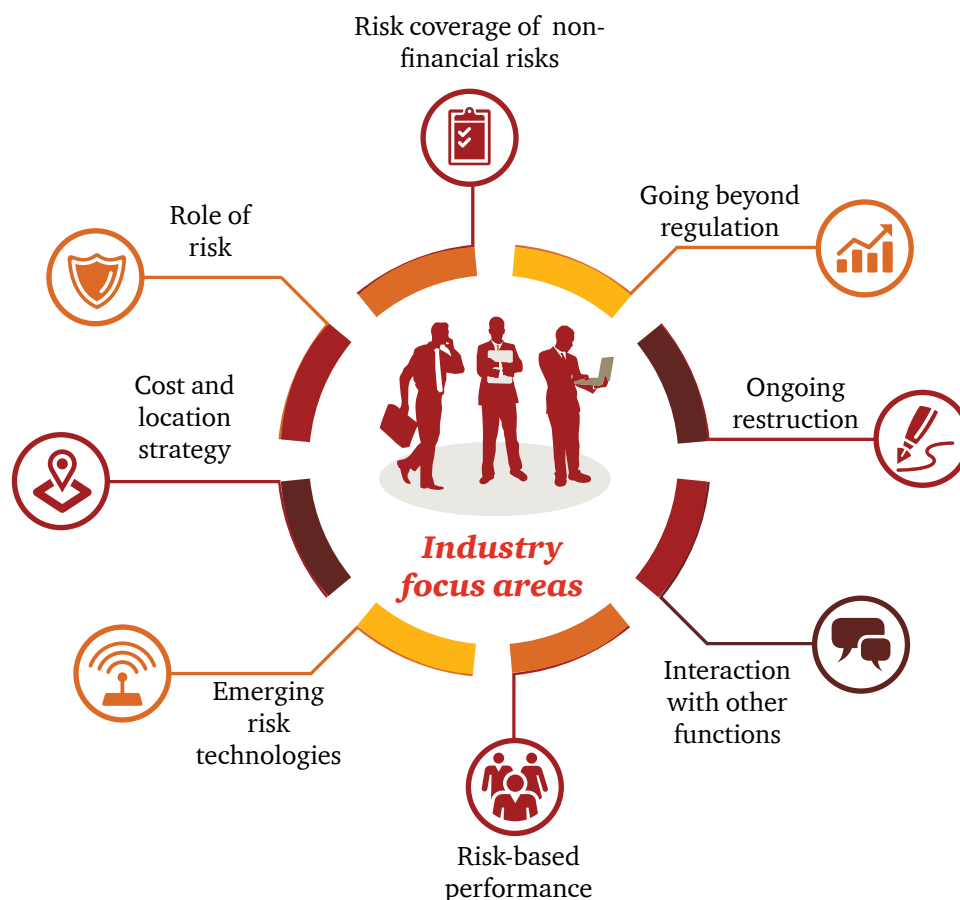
Risk coverage of non-financial risks

Going beyond regulation

Ongoing restruction

Interaction with other functions

Risk-based performance

Emerging risk technologies

Cost and location strategy

Role of risk

Industry focus areas